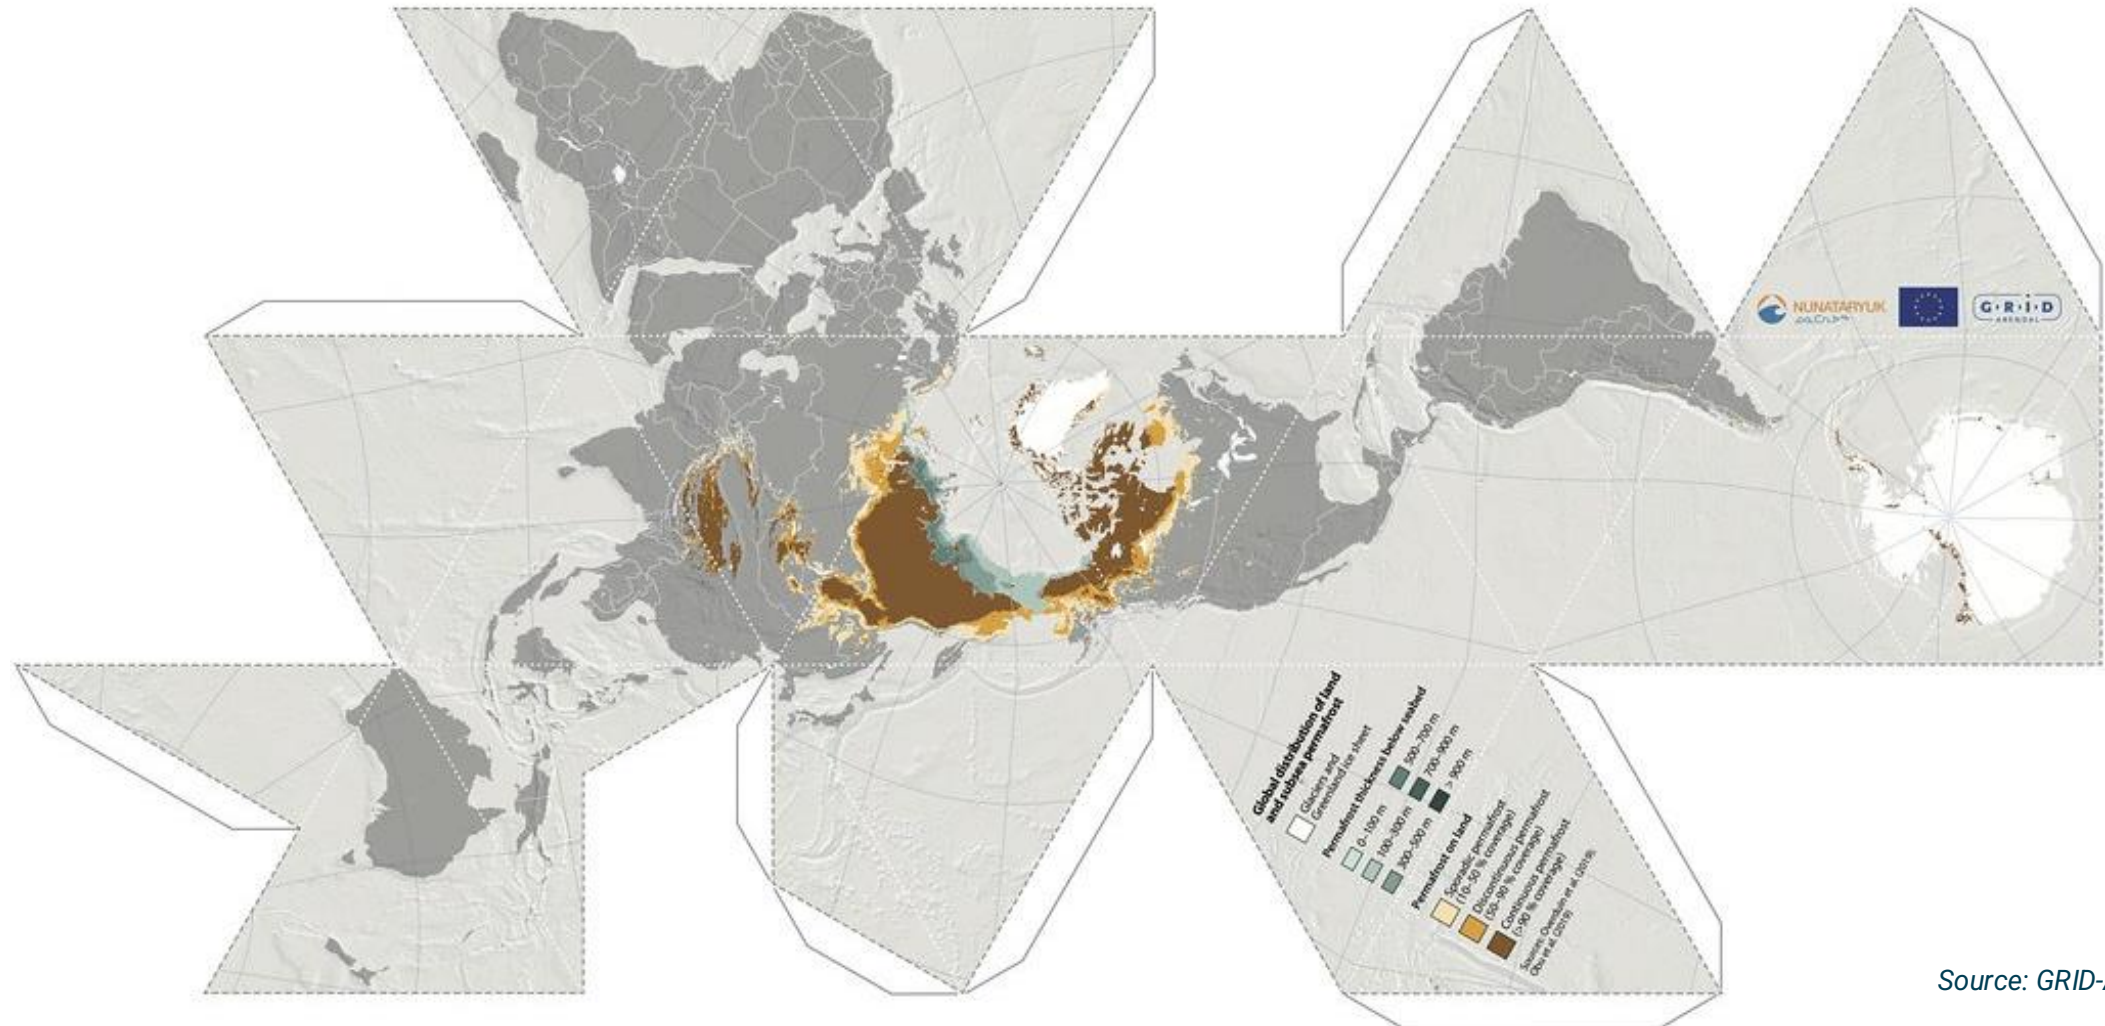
NUNATARYUK

G·R·I·D
ARENDAL

Global distribution of land and subsea permafrost

Glaciers and Greenland ice sheet

Permafrost thickness below seabed
0–100 m
100–300 m
300–500 m
500–700 m
700–900 m
> 900 m

Permafrost on land
Sporadic permafrost (10–50 % coverage)
Discontinuous permafrost (50–90 % coverage)
Continuous permafrost (>90 % coverage)

Sources: Overduin et al. (2019), Obu et al. (2019)

Source: GRID-